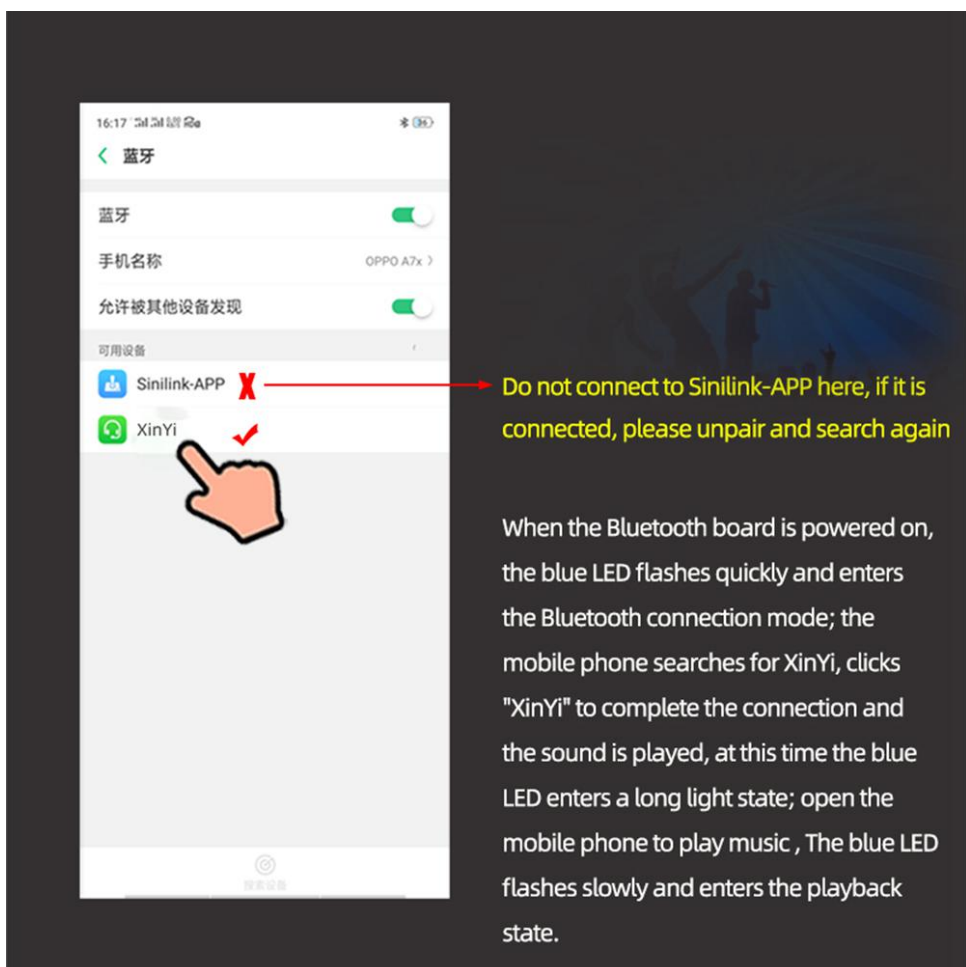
16:17

< 蓝牙

蓝牙

手机名称 OPPO A7x >

允许被其他设备发现

可用设备

Sinilink-APP X

XinYi ✓

Do not connect to Sinilink-APP here, if it is connected, please unpair and search again

When the Bluetooth board is powered on, the blue LED flashes quickly and enters the Bluetooth connection mode; the mobile phone searches for XinYi, clicks "XinYi" to complete the connection and the sound is played, at this time the blue LED enters a long light state; open the mobile phone to play music , The blue LED flashes slowly and enters the playback state.

搜索设备